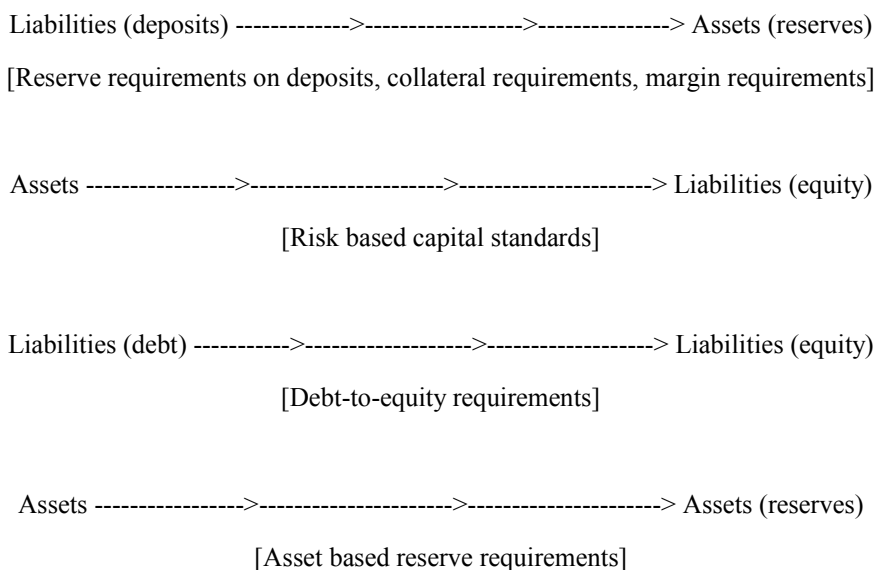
Liabilities (deposits) ------------->------------------>---------------> Assets (reserves)

[Reserve requirements on deposits, collateral requirements, margin requirements]

Assets ----------------->---------------------->----------------------> Liabilities (equity)

[Risk based capital standards]

Liabilities (debt) ----------->------------------->-------------------> Liabilities (equity)

[Debt-to-equity requirements]

Assets ----------------->---------------------->----------------------> Assets (reserves)

[Asset based reserve requirements]